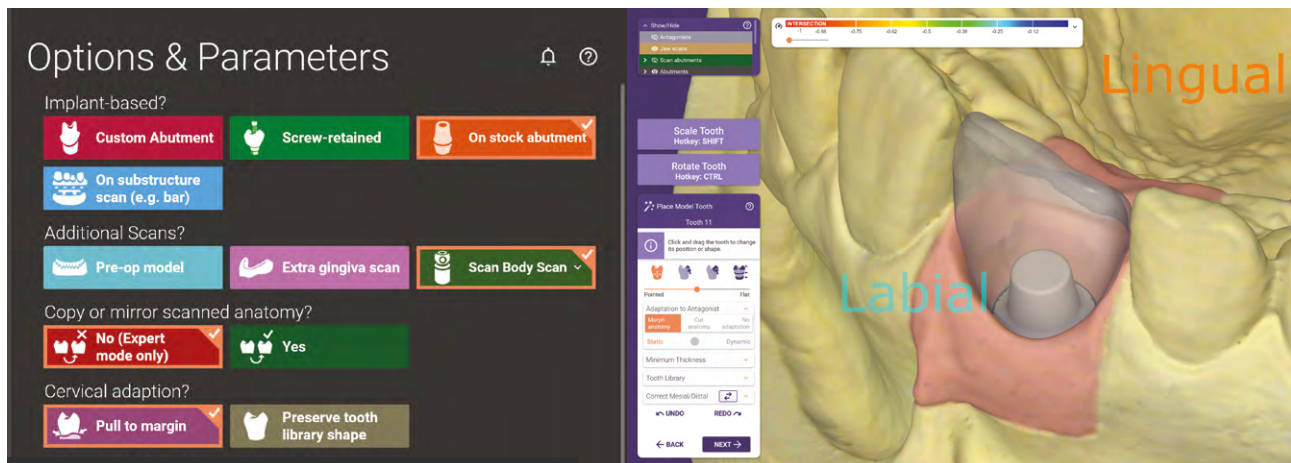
Options & Parameters

Implant-based?

Custom Abutment

Screw-retained

On stock abutment

On substructure scan (e.g. bar)

Additional Scans?

Pre-op model

Extra gingiva scan

Scan Body Scan

Copy or mirror scanned anatomy?

No (Expert mode only)

Yes

Cervical adaption?

Pull to margin

Preserve tooth library shape

Show/hide

Antagonists

Jaw scans

Scan abutments

Abutments

Scale Tooth
Hotkey: SHIFT

Rotate Tooth
Hotkey: CTRL

Place Model Tooth

Tooth 11

Click and drag the tooth to change its position or shape.

Pointed

Flat

Adaptation to Antagonist

Margin anatomy

Cut anatomy

No adaption

Static

Dynamic

Minimum Thickness

Tooth Library

Correct Mesial/Distal

UNDO

REDO

BACK

NEXT

INTERSECTION

-1 -0.88 -0.75 -0.62 -0.5 -0.38 -0.25 -0.12

Lingual

Labial